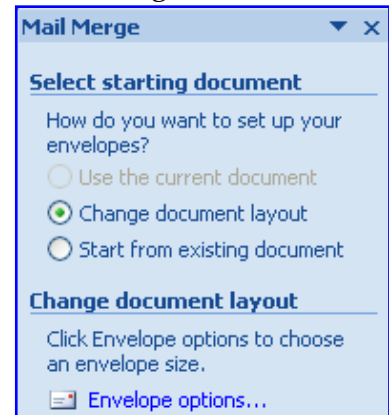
Mail Merge

Select starting document

How do you want to set up your envelopes?

Use the current document

Change document layout

Start from existing document

Change document layout

Click Envelope options to choose an envelope size.

Envelope options...